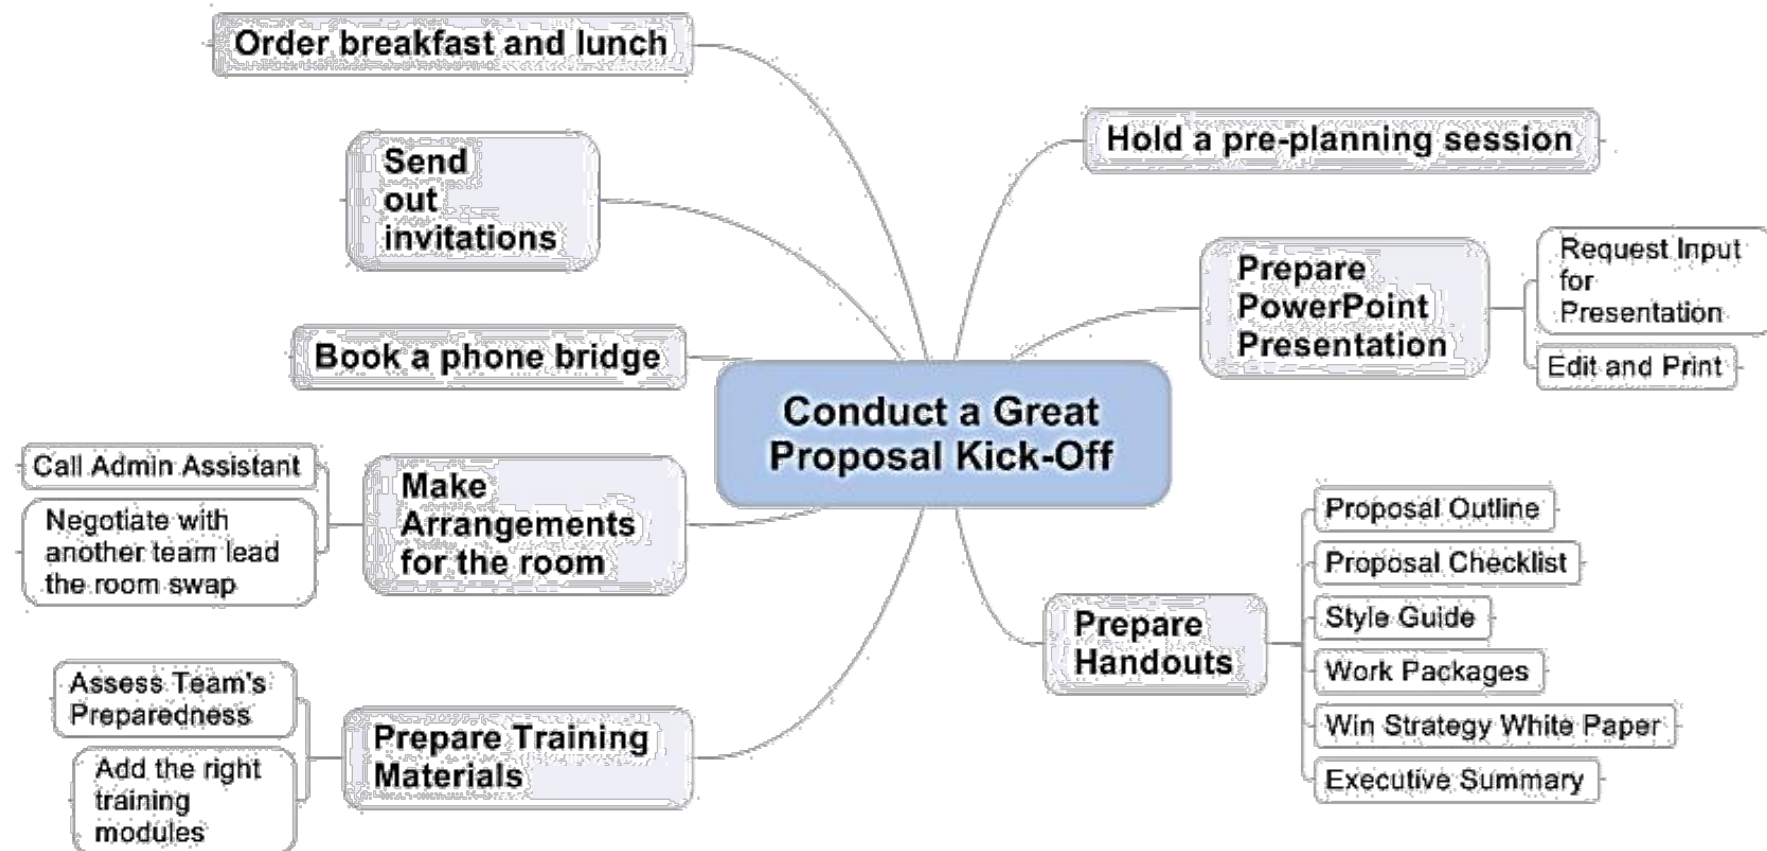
Conduct a Great Proposal Kick-Off

Order breakfast and lunch

Send out invitations

Book a phone bridge

Make Arrangements for the room

Call Admin Assistant

Negotiate with another team lead the room swap

Prepare Training Materials

Assess Team's Preparedness

Add the right training modules

Hold a pre-planning session

Prepare PowerPoint Presentation

Request Input for Presentation

Edit and Print

Prepare Handouts

Proposal Outline

Proposal Checklist

Style Guide

Work Packages

Win Strategy White Paper

Executive Summary